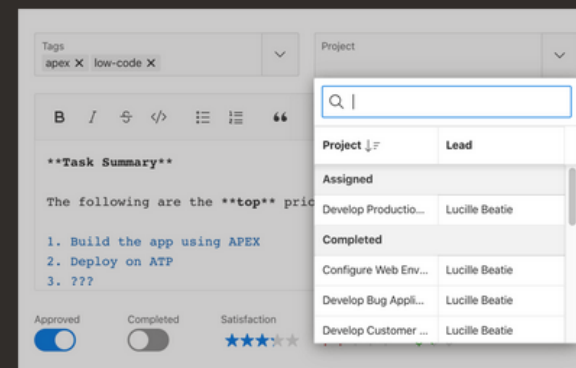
Tags
apex ✕ low-code ✕

Project

B I S </> ❝

**Task Summary**

The following are the **top** pri

1. Build the app using APEX
2. Deploy on ATP
3. ???

Approved Completed Satisfaction

| Project | Lead |
|---|---|
| Assigned | |
| Develop Productio... | Lucille Beatie |
| Completed | |
| Configure Web Env... | Lucille Beatie |
| Develop Bug Appli... | Lucille Beatie |
| Develop Customer ... | Lucille Beatie |